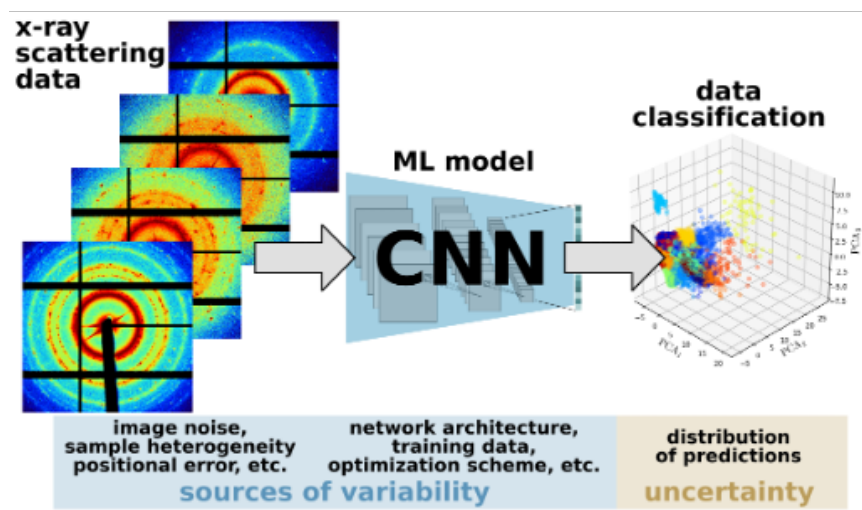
x-ray scattering data

ML model

CNN

data classification

image noise, sample heterogeneity positional error, etc.

network architecture, training data, optimization scheme, etc.

distribution of predictions

sources of variability

uncertainty